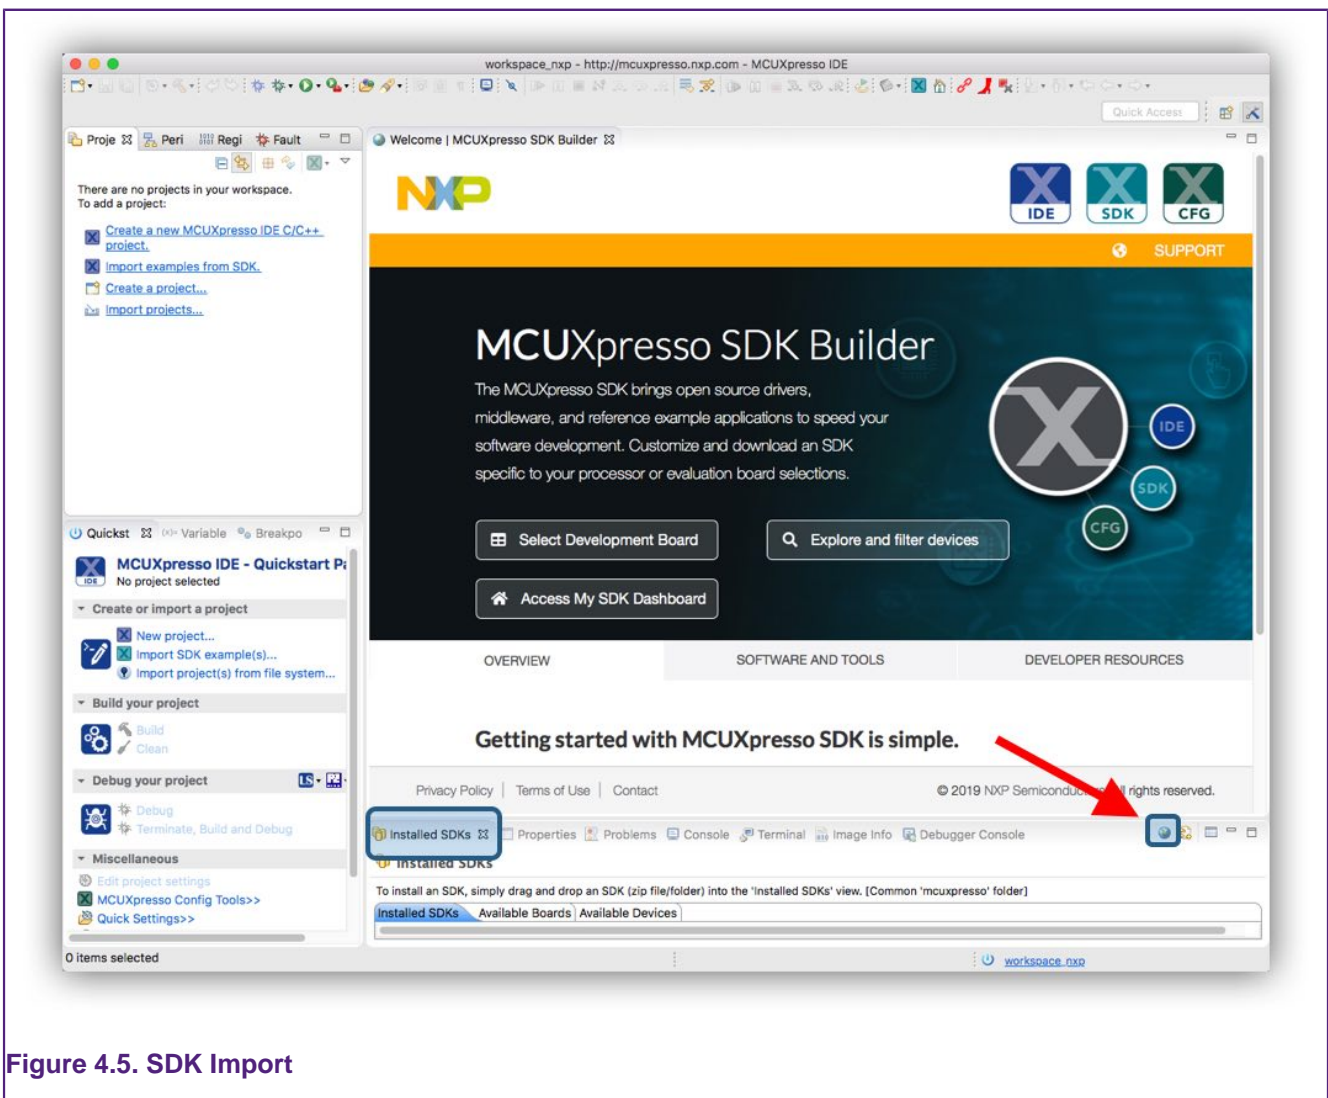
workspace_nxp - http://mcuxpresso.nxp.com - MCUXpresso IDE

Quick Access

Proje Peri Regi Fault

There are no projects in your workspace.
To add a project:

Create a new MCUXpresso IDE C/C++ project.

Import examples from SDK.

Create a project...

Import projects...

Welcome | MCUXpresso SDK Builder

NXP

IDE SDK CFG

SUPPORT

MCUXpresso SDK Builder

The MCUXpresso SDK brings open source drivers, middleware, and reference example applications to speed your software development. Customize and download an SDK specific to your processor or evaluation board selections.

IDE SDK CFG

Select Development Board

Explore and filter devices

Access My SDK Dashboard

OVERVIEW SOFTWARE AND TOOLS DEVELOPER RESOURCES

Getting started with MCUXpresso SDK is simple.

Privacy Policy | Terms of Use | Contact

© 2019 NXP Semicondu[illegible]ll rights reserved.

Quickst Variable Breakpo

MCUXpresso IDE - Quickstart Pa
No project selected

Create or import a project

New project...
Import SDK example(s)...
Import project(s) from file system...

Build your project

Build
Clean

Debug your project

Debug
Terminate, Build and Debug

Miscellaneous

Edit project settings
MCUXpresso Config Tools>>
Quick Settings>>

Installed SDKs Properties Problems Console Terminal Image Info Debugger Console

Installed SDKs

To install an SDK, simply drag and drop an SDK (zip file/folder) into the 'Installed SDKs' view. [Common 'mcuxpresso' folder]

Installed SDKs Available Boards Available Devices

0 items selected

workspace_nxp

Figure 4.5. SDK Import